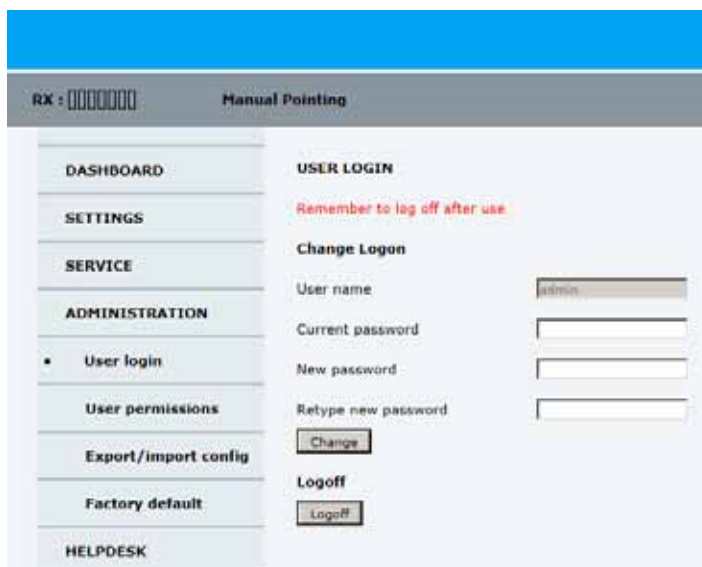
RX : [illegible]

Manual Pointing

DASHBOARD

SETTINGS

SERVICE

ADMINISTRATION

• User login

User permissions

Export/import config

Factory default

HELPDESK

USER LOGIN

Remember to log off after use

Change Logon

User name admin

Current password

New password

Retype new password

Change

Logoff

Logoff